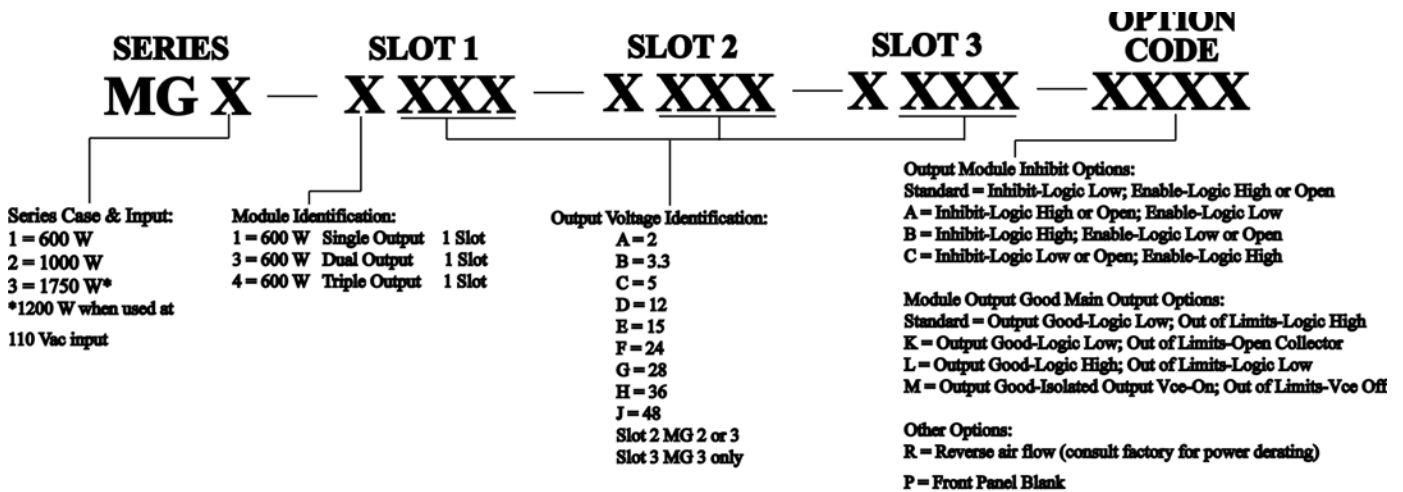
SERIES
MG X

SLOT 1
— X XXX

SLOT 2
— X XXX

SLOT 3
— X XXX

OPTION CODE
— XXXX

Series Case & Input:
1 = 600 W
2 = 1000 W
3 = 1750 W*
*1200 W when used at
110 Vac input

Module Identification:
1 = 600 W Single Output 1 Slot
3 = 600 W Dual Output 1 Slot
4 = 600 W Triple Output 1 Slot

Output Voltage Identification:
A = 2
B = 3.3
C = 5
D = 12
E = 15
F = 24
G = 28
H = 36
J = 48
Slot 2 MG 2 or 3
Slot 3 MG 3 only

Output Module Inhibit Options:
Standard = Inhibit-Logic Low; Enable-Logic High or Open
A = Inhibit-Logic High or Open; Enable-Logic Low
B = Inhibit-Logic High; Enable-Logic Low or Open
C = Inhibit-Logic Low or Open; Enable-Logic High

Module Output Good Main Output Options:
Standard = Output Good-Logic Low; Out of Limits-Logic High
K = Output Good-Logic Low; Out of Limits-Open Collector
L = Output Good-Logic High; Out of Limits-Logic Low
M = Output Good-Isolated Output Vce-On; Out of Limits-Vce Off

Other Options:
R = Reverse air flow (consult factory for power derating)
P = Front Panel Blank